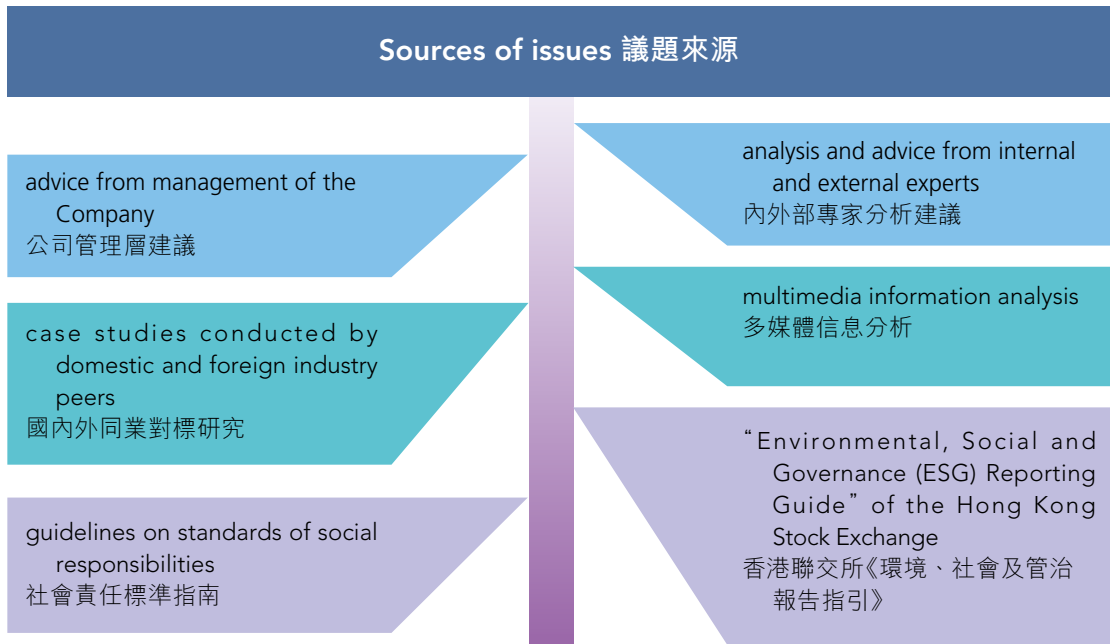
Sources of issues 議題來源

advice from management of the Company
公司管理層建議

case studies conducted by domestic and foreign industry peers
國內外同業對標研究

guidelines on standards of social responsibilities
社會責任標準指南

analysis and advice from internal and external experts
內外部專家分析建議

multimedia information analysis
多媒體信息分析

"Environmental, Social and Governance (ESG) Reporting Guide" of the Hong Kong Stock Exchange
香港聯交所《環境、社會及管治報告指引》